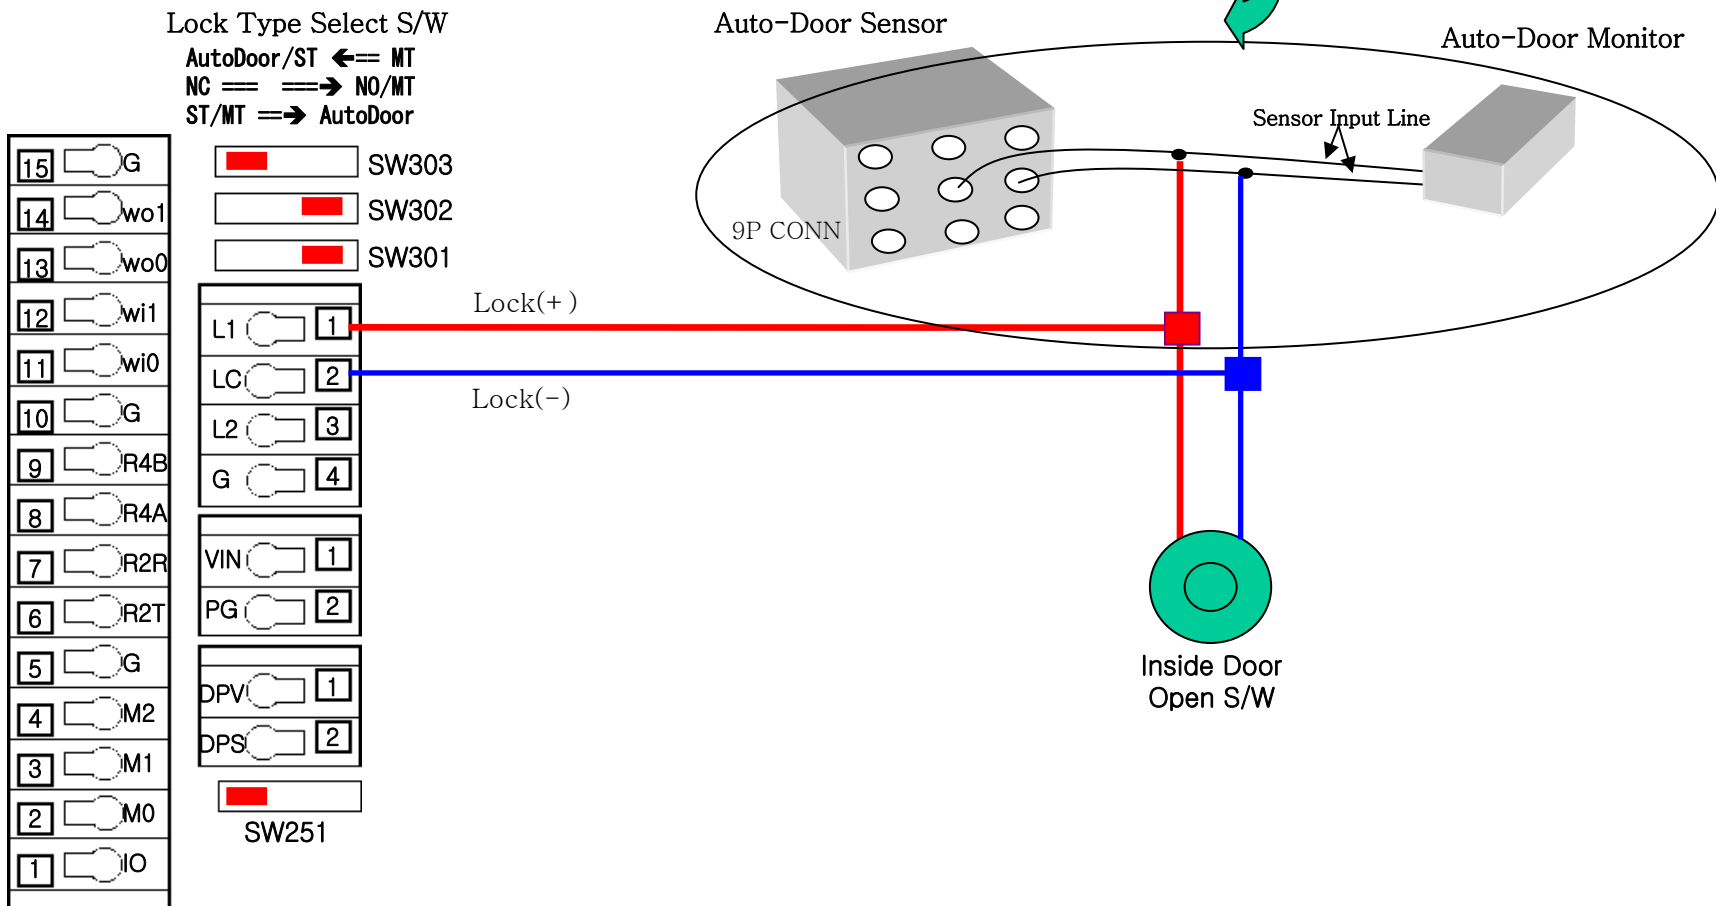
Lock Type Select S/W
AutoDoor/ST ⇐ MT
NC ══ ══➔ NO/MT
ST/MT ══➔ AutoDoor

Auto-Door Sensor

Auto-Door Monitor

Sensor Input Line

9P CONN

SW303
SW302
SW301

Lock(+)
Lock(-)

15 G
14 wo1
13 wo0
12 wi1
11 wi0
10 G
9 R4B
8 R4A
7 R2R
6 R2T
5 G
4 M2
3 M1
2 M0
1 IO

L1 1
LC 2
L2 3
G 4

VIN 1
PG 2

DPV 1
DPS 2

SW251

Inside Door
Open S/W